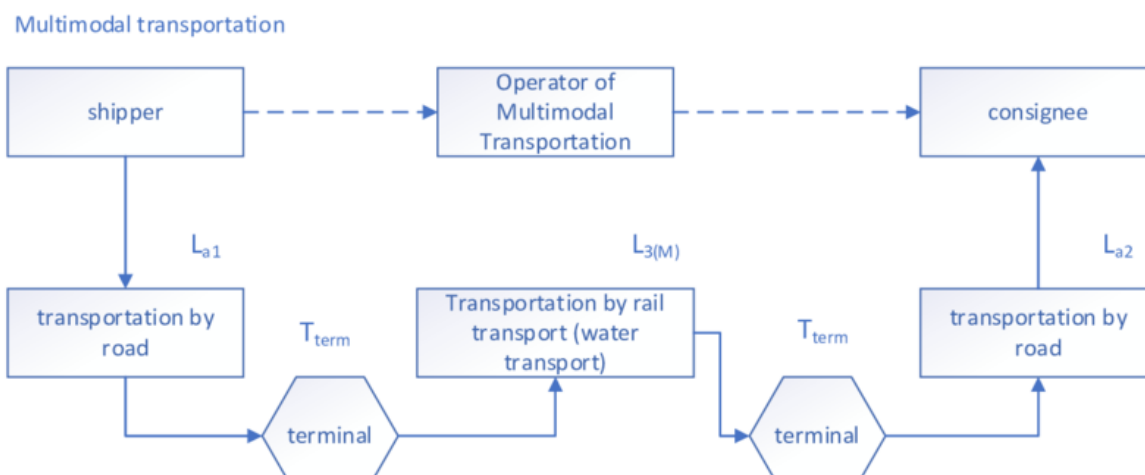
Multimodal transportation

shipper

Operator of Multimodal Transportation

consignee

$L_{a1}$

$L_{3(M)}$

$L_{a2}$

transportation by road

$T_{term}$

Transportation by rail transport (water transport)

$T_{term}$

transportation by road

terminal

terminal